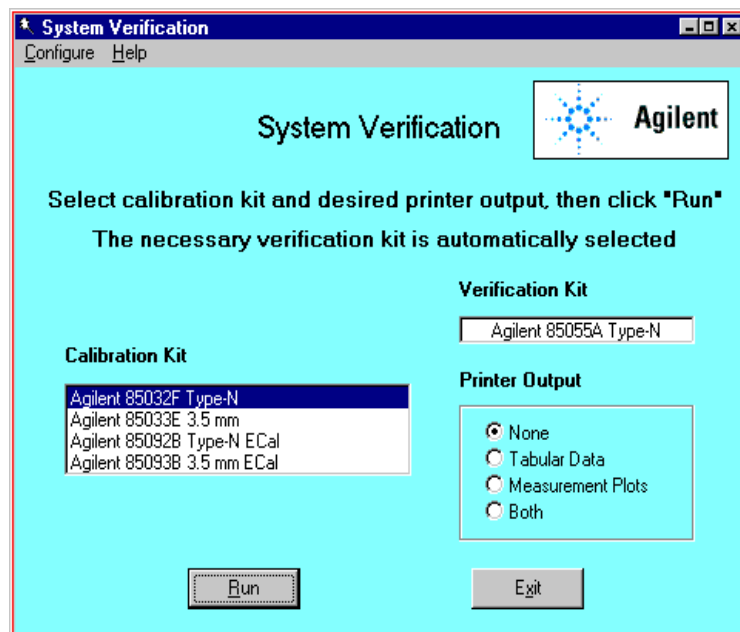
System Verification
Configure Help

System Verification

Agilent

Select calibration kit and desired printer output, then click "Run"
The necessary verification kit is automatically selected

Verification Kit
Agilent 85055A Type-N

Calibration Kit
Agilent 85032F Type-N
Agilent 85033E 3.5 mm
Agilent 85092B Type-N ECal
Agilent 85093B 3.5 mm ECal

Printer Output
None
Tabular Data
Measurement Plots
Both

Run
Exit